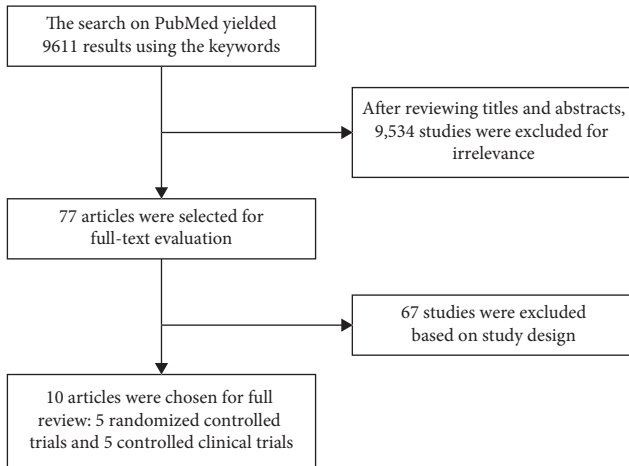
The search on PubMed yielded 9611 results using the keywords

After reviewing titles and abstracts, 9,534 studies were excluded for irrelevance

77 articles were selected for full-text evaluation

67 studies were excluded based on study design

10 articles were chosen for full review: 5 randomized controlled trials and 5 controlled clinical trials